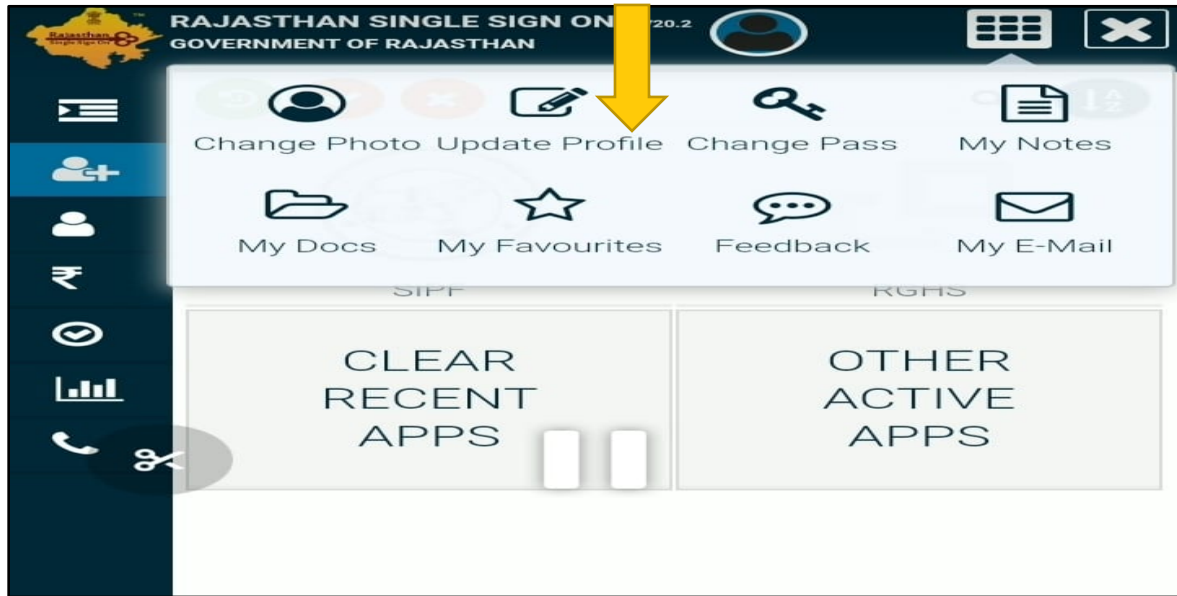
Rajasthan Single Sign On

RAJASTHAN SINGLE SIGN ON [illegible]20.2
GOVERNMENT OF RAJASTHAN

Change Photo Update Profile Change Pass My Notes

My Docs My Favourites Feedback My E-Mail

SIPF RGHS

CLEAR RECENT APPS

OTHER ACTIVE APPS